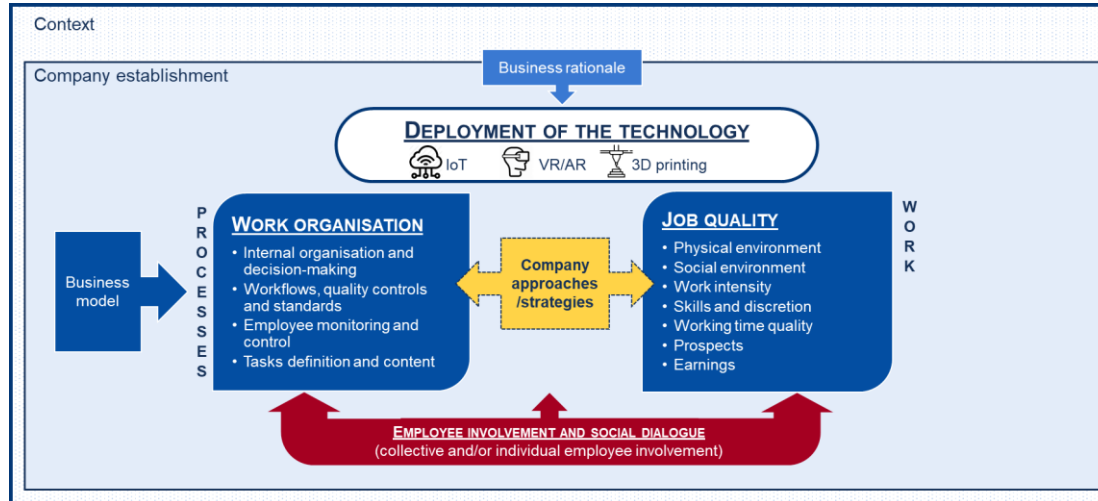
Context

Company establishment

Business rationale

DEPLOYMENT OF THE TECHNOLOGY

IoT VR/AR 3D printing

Business model

PROCESSES

WORK ORGANISATION

- Internal organisation and decision-making
- Workflows, quality controls and standards
- Employee monitoring and control
- Tasks definition and content

Company approaches /strategies

JOB QUALITY

- Physical environment
- Social environment
- Work intensity
- Skills and discretion
- Working time quality
- Prospects
- Earnings

WORK

EMPLOYEE INVOLVEMENT AND SOCIAL DIALOGUE
(collective and/or individual employee involvement)